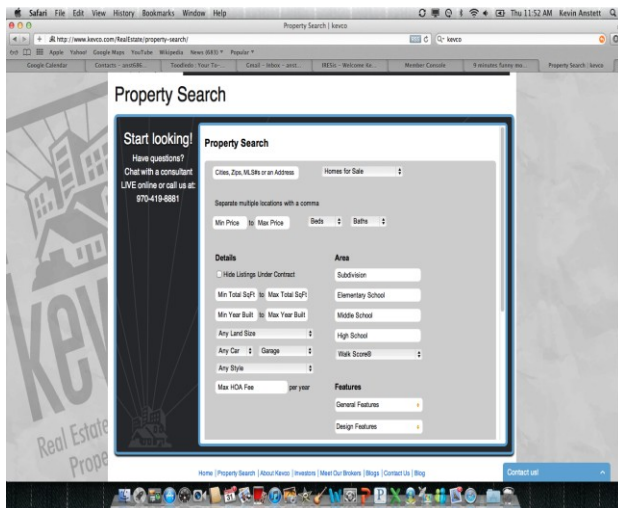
Safari File Edit View History Bookmarks Window Help

Thu 11:52 AM Kevin Anstett

Property Search | kevco

http://www.kevco.com/RealEstate/property-search/

kevco

Apple Yahoo! Google Maps YouTube Wikipedia News (685) Popular

Google Calendar | Contacts - anstt@... | Toodledo: Your To-... | Gmail - Inbox - anst... | IBESt - Welcome Ke... | Member Console | 9 minutes funny ma... | Property Search | kevco

Property Search

Start looking!
Have questions?
Chat with a consultant LIVE online or call us at:
970-419-8881

Property Search

Cities, Zips, MLS#s or an Address

Homes for Sale

Separate multiple locations with a comma

Min Price to Max Price Beds Baths

Details

Hide Listings Under Contract

Min Total SqFt to Max Total SqFt

Min Year Built to Max Year Built

Any Land Size

Any Car Garage

Any Style

Max HOA Fee per year

Area

Subdivision

Elementary School

Middle School

High School

Walk Score®

Features

General Features

Design Features

Kev
Real Estate
Prope

Home | Property Search | About Kevco | Investors | Meet Our Brokers | Blogs | Contact Us | Blog

Contact us!